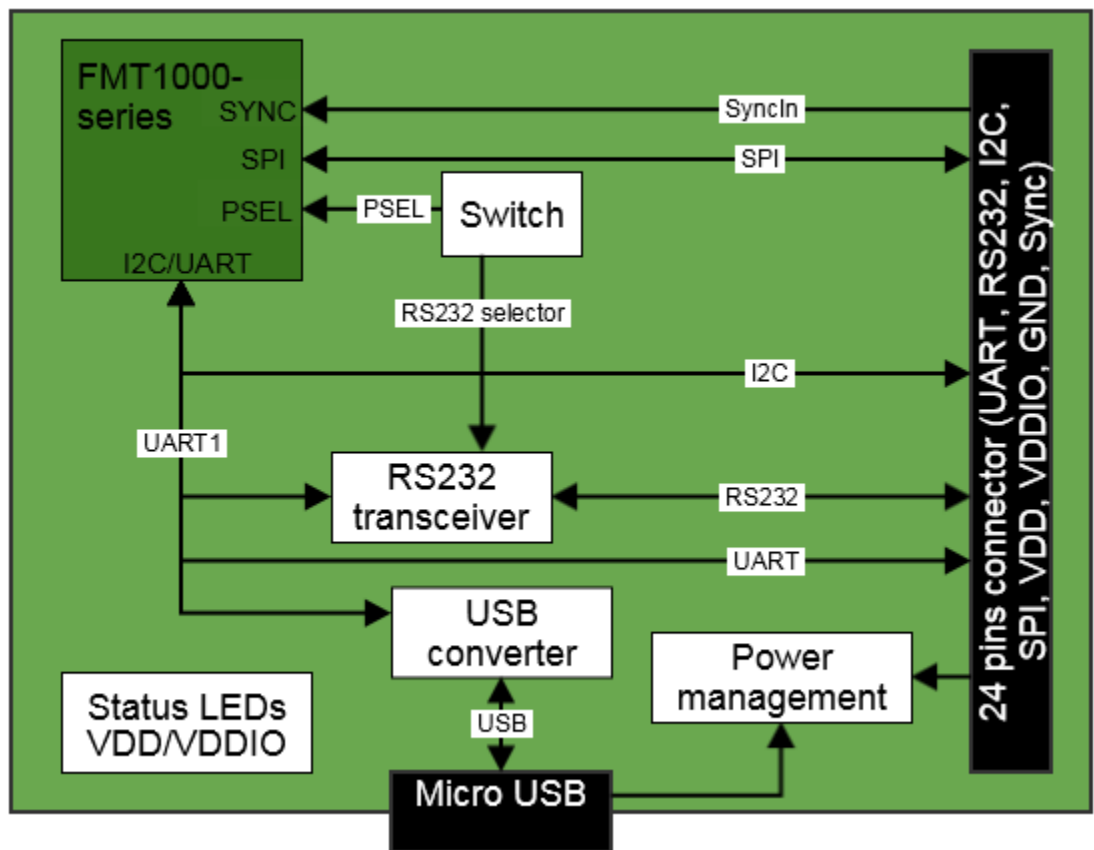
FMT1000-series
SYNC
SPI
PSEL
I2C/UART
SyncIn
SPI
PSEL
Switch
RS232 selector
I2C
UART1
RS232 transceiver
RS232
UART
USB converter
USB
Power management
Status LEDs VDD/VDDIO
Micro USB
24 pins connector (UART, RS232, I2C, SPI, VDD, VDDIO, GND, Sync)